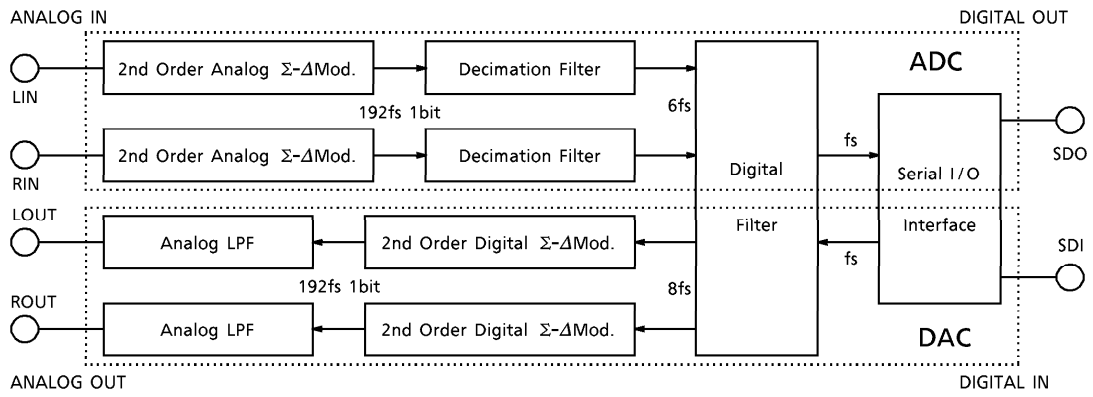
ANALOG IN

DIGITAL OUT

ADC

LIN

2nd Order Analog $\Sigma$-$\Delta$Mod.

Decimation Filter

192fs 1bit

6fs

RIN

2nd Order Analog $\Sigma$-$\Delta$Mod.

Decimation Filter

Digital

Filter

fs

Serial I/O

Interface

SDO

SDI

fs

LOUT

Analog LPF

2nd Order Digital $\Sigma$-$\Delta$Mod.

192fs 1bit

8fs

ROUT

Analog LPF

2nd Order Digital $\Sigma$-$\Delta$Mod.

DAC

ANALOG OUT

DIGITAL IN